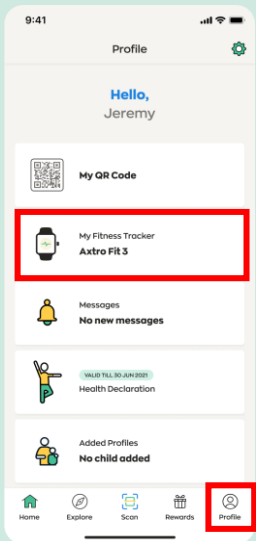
9:41

Profile

Hello,
Jeremy

My QR Code

My Fitness Tracker
Axtro Fit 3

Messages
No new messages

VALID TILL 30 JUN 2021
Health Declaration

Added Profiles
No child added

Home Explore Scan Rewards Profile